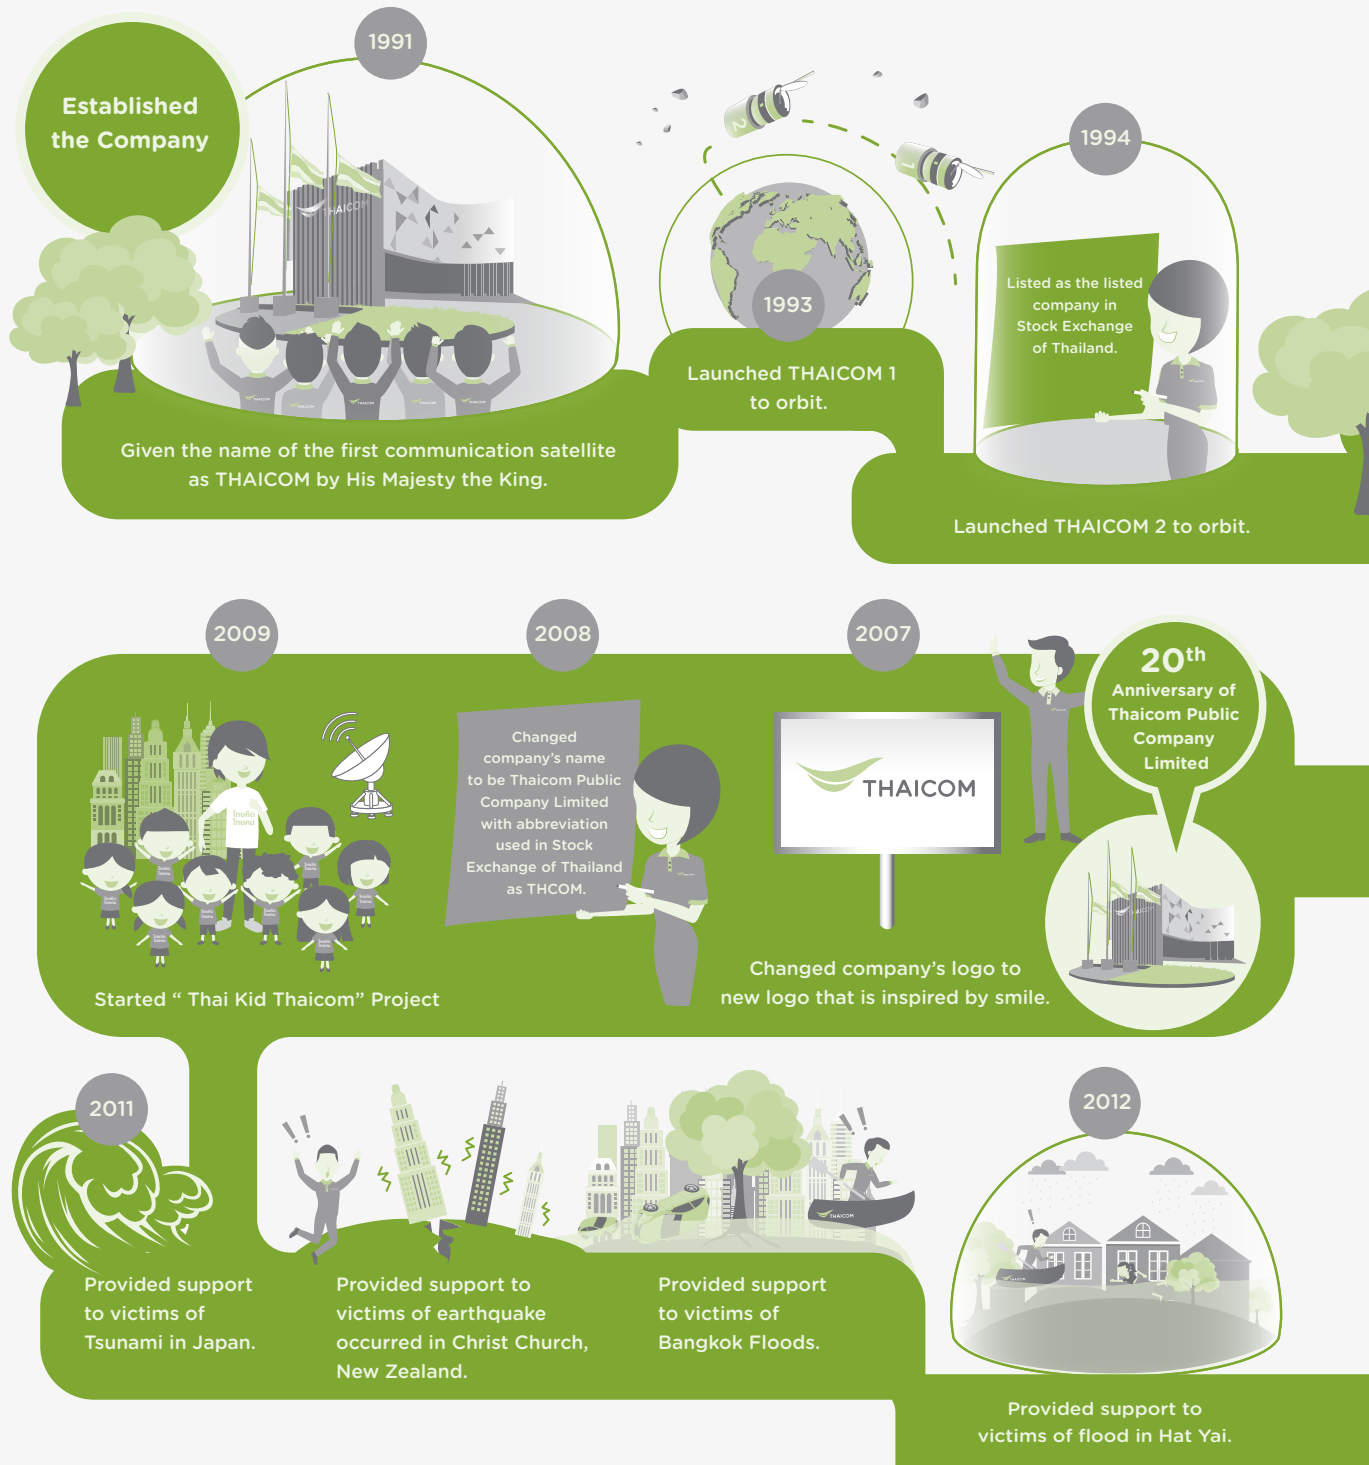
1991

Established the Company

Given the name of the first communication satellite as THAICOM by His Majesty the King.

1993

Launched THAICOM 1 to orbit.

1994

Listed as the listed company in Stock Exchange of Thailand.

Launched THAICOM 2 to orbit.

2009

Started “ Thai Kid Thaicom” Project

2008

Changed company’s name to be Thaicom Public Company Limited with abbreviation used in Stock Exchange of Thailand as THCOM.

2007

THAICOM

Changed company’s logo to new logo that is inspired by smile.

$20^{th}$ Anniversary of Thaicom Public Company Limited

2011

Provided support to victims of Tsunami in Japan.

Provided support to victims of earthquake occurred in Christ Church, New Zealand.

Provided support to victims of Bangkok Floods.

2012

Provided support to victims of flood in Hat Yai.